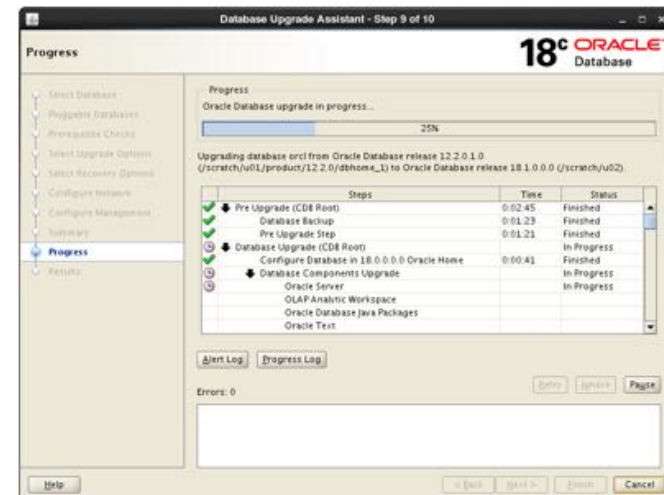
Database Upgrade Assistant - Step 9 of 10

Progress

18c ORACLE Database

Select Database
Pluggable Databases
Prerequisite Checks
Select Upgrade Options
Select Recovery Options
Configure Network
Configure Management
Summary
Progress
Results

Progress
Oracle Database upgrade in progress...

25%

Upgrading database orcl from Oracle Database release 12.2.0.1.0 (/scratch/u01/product/12.2.0/dbhome_1) to Oracle Database release 18.1.0.0.0 (/scratch/u02).

| Steps | Time | Status |
|---|---|---|
| Pre Upgrade (CDB Root) | 0:02:45 | Finished |
| Database Backup | 0:01:23 | Finished |
| Pre Upgrade Step | 0:01:21 | Finished |
| Database Upgrade (CDB Root) | | In Progress |
| Configure Database in 18.0.0.0.0 Oracle Home | 0:00:41 | Finished |
| Database Components Upgrade | | In Progress |
| Oracle Server | | In Progress |
| OLAP Analytic Workspace | | |
| Oracle Database Java Packages | | |
| Oracle Text | | |

Alert Log   Progress Log

Errors: 0

Retry   Ignore   Pause

Help   < Back   Next >   Finish   Cancel